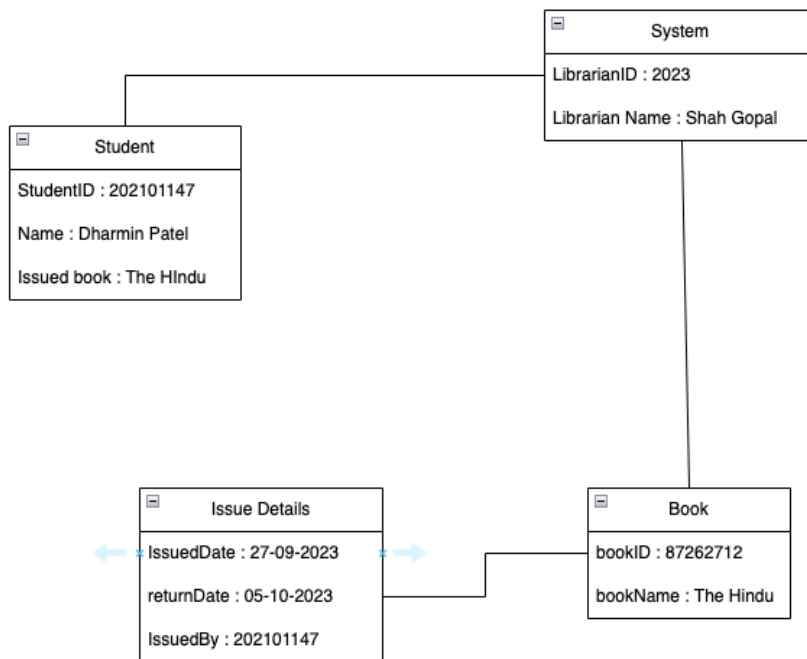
System

LibrarianID : 2023

Librarian Name : Shah Gopal

Student

StudentID : 202101147

Name : Dharmin Patel

Issued book : The HIndu

Issue Details

IssuedDate : 27-09-2023

returnDate : 05-10-2023

IssuedBy : 202101147

Book

bookID : 87262712

bookName : The Hindu